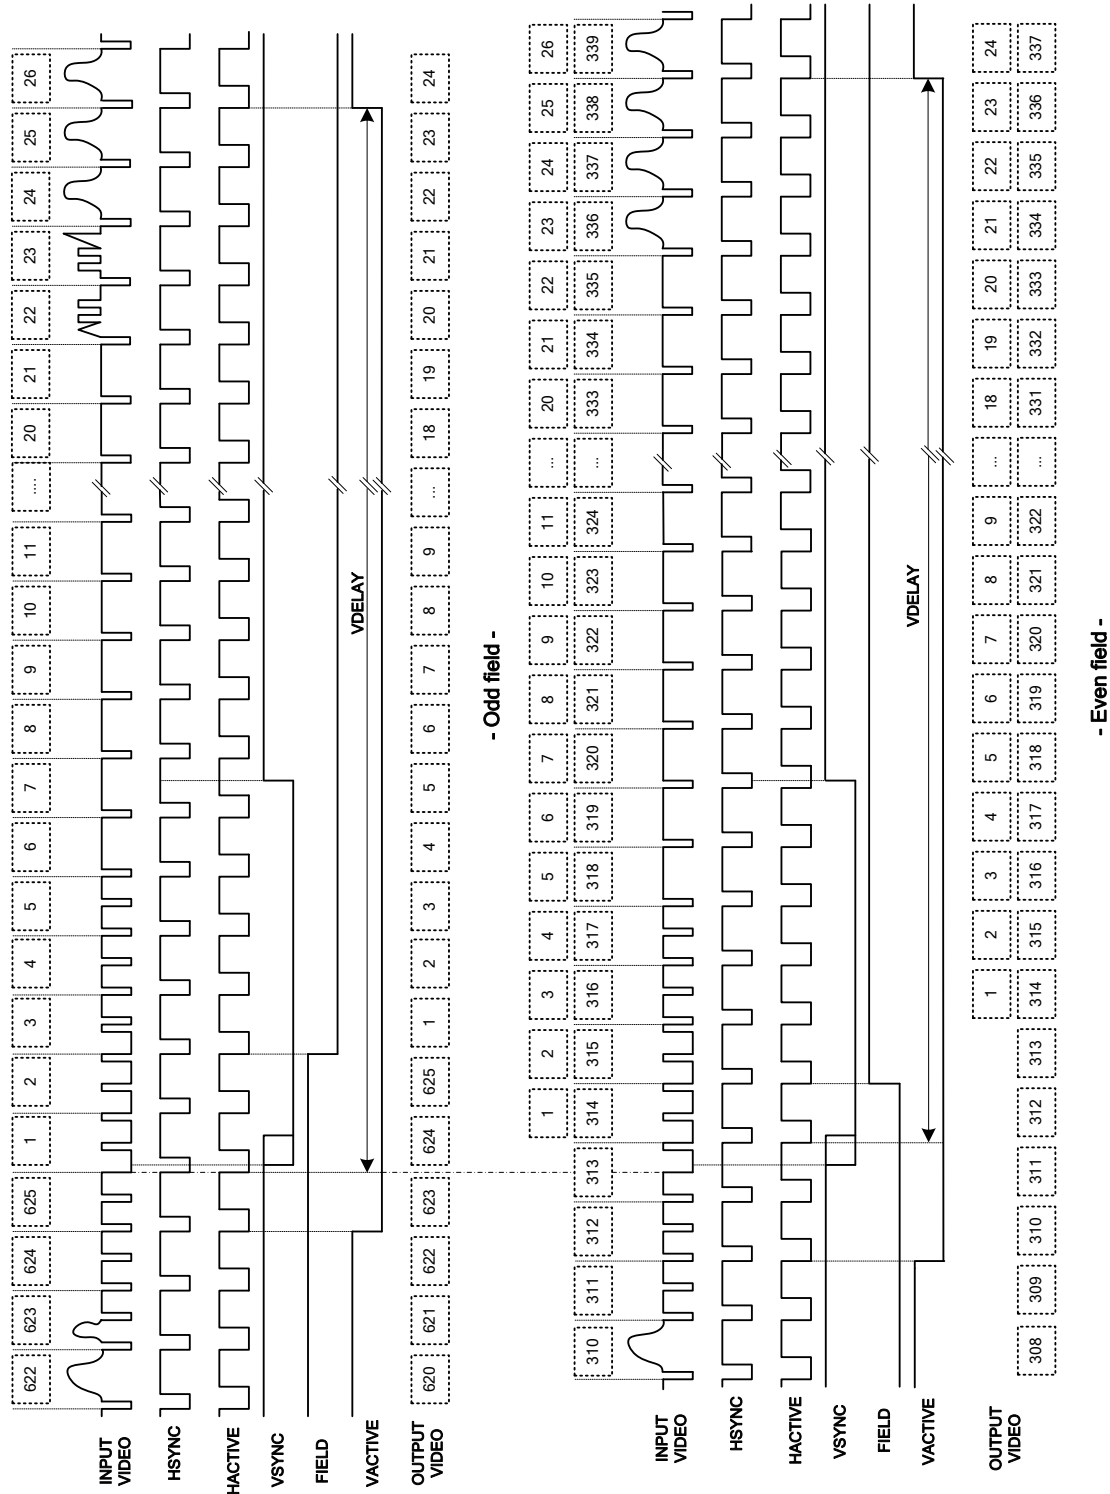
622 623 624 625 1 2 3 4 5 6 7 8 9 10 11 ... 20 21 22 23 24 25 26

INPUT VIDEO
HSYNC
HACTIVE
VSYNC
FIELD
VACTIVE
OUTPUT VIDEO

VDELAY

620 621 622 623 624 625 1 2 3 4 5 6 7 8 9 ... 18 19 20 21 22 23 24

- Odd field -

1 2 3 4 5 6 7 8 9 10 11 ... 20 21 22 23 24 25 26
310 311 312 313 314 315 316 317 318 319 320 321 322 323 324 ... 333 334 335 336 337 338 339

INPUT VIDEO
HSYNC
HACTIVE
VSYNC
FIELD
VACTIVE
OUTPUT VIDEO

VDELAY

1 2 3 4 5 6 7 8 9 ... 18 19 20 21 22 23 24
308 309 310 311 312 313 314 315 316 317 318 319 320 321 322 ... 331 332 333 334 335 336 337

- Even field -